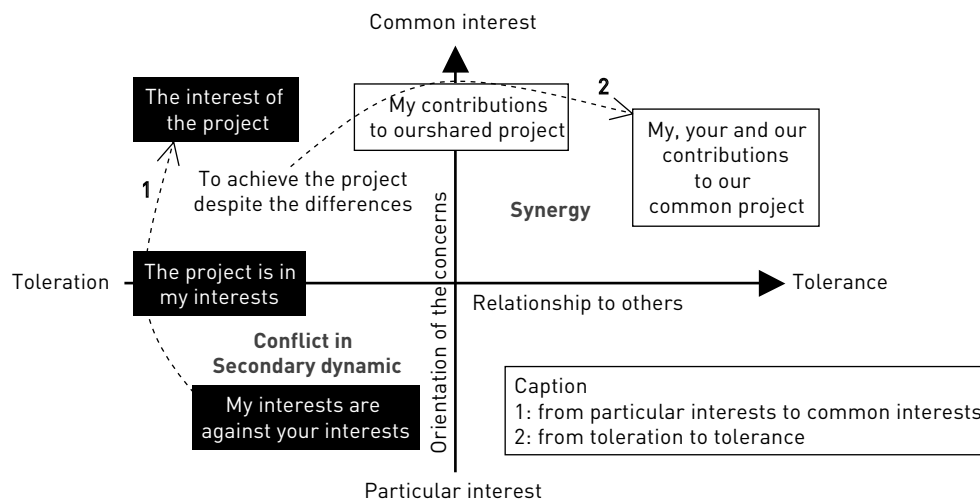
Common interest

The interest of the project

My contributions to ourshared project

2

My, your and our contributions to our common project

1

To achieve the project despite the differences

Synergy

Orientation of the concerns

Toleration

The project is in my interests

Tolerance

Relationship to others

Conflict in Secondary dynamic

My interests are against your interests

Caption
1: from particular interests to common interests
2: from toleration to tolerance

Particular interest